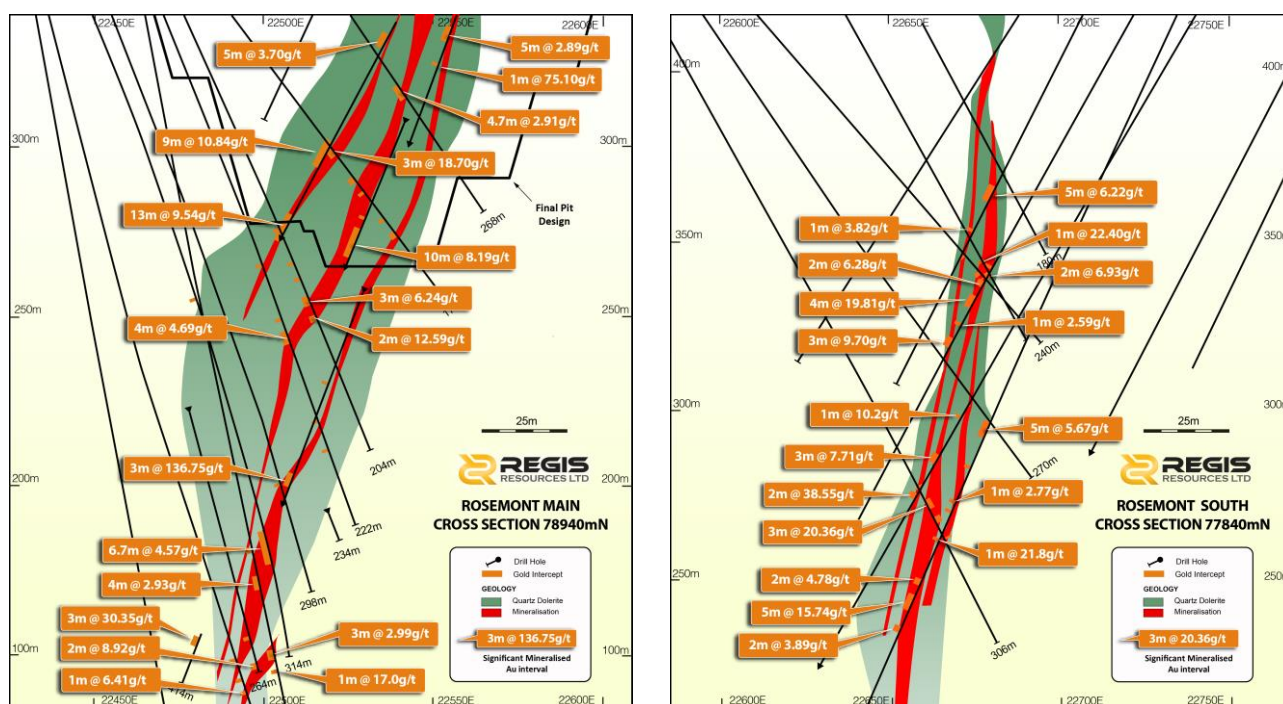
22450E 22500E 22550E 22600E

5m @ 3.70g/t
5m @ 2.89g/t
1m @ 75.10g/t
4.7m @ 2.91g/t
300m
9m @ 10.84g/t
3m @ 18.70g/t
300m
Final Pit Design
268m
13m @ 9.54g/t
10m @ 8.19g/t
3m @ 6.24g/t
250m
4m @ 4.69g/t
2m @ 12.59g/t
250m
25m
204m
3m @ 136.75g/t
200m
200m
REGIS RESOURCES LTD
ROSEMONT MAIN
CROSS SECTION 78940mN
222m
234m
6.7m @ 4.57g/t
4m @ 2.93g/t
298m
Drill Hole
Gold Intercept
GEOLOGY
Quartz Dolerite
Mineralisation
3m @ 30.35g/t
3m @ 2.99g/t
3m @ 136.75g/t
Significant Mineralised Au interval
2m @ 8.92g/t
314m
100m
100m
1m @ 6.41g/t
264m
1m @ 17.0g/t
22450E 22500E 22550E 22600E

22600E 22650E 22700E 22750E
400m
400m
5m @ 6.22g/t
1m @ 3.82g/t
350m
1m @ 22.40g/t
350
2m @ 6.28g/t
180m
2m @ 6.93g/t
4m @ 19.81g/t
1m @ 2.59g/t
3m @ 9.70g/t
240m
300m
1m @ 10.2g/t
5m @ 5.67g/t
25m
300
3m @ 7.71g/t
270m
REGIS RESOURCES LTD
2m @ 38.55g/t
1m @ 2.77g/t
ROSEMONT SOUTH
CROSS SECTION 77840mN
3m @ 20.36g/t
1m @ 21.8g/t
250m
2m @ 4.78g/t
Drill Hole
Gold Intercept
GEOLOGY
Quartz Dolerite
Mineralisation
250
5m @ 15.74g/t
3m @ 20.36g/t
2m @ 3.89g/t
306m
Significant Mineralised Au interval
22600E 22650E 22700E 22750E